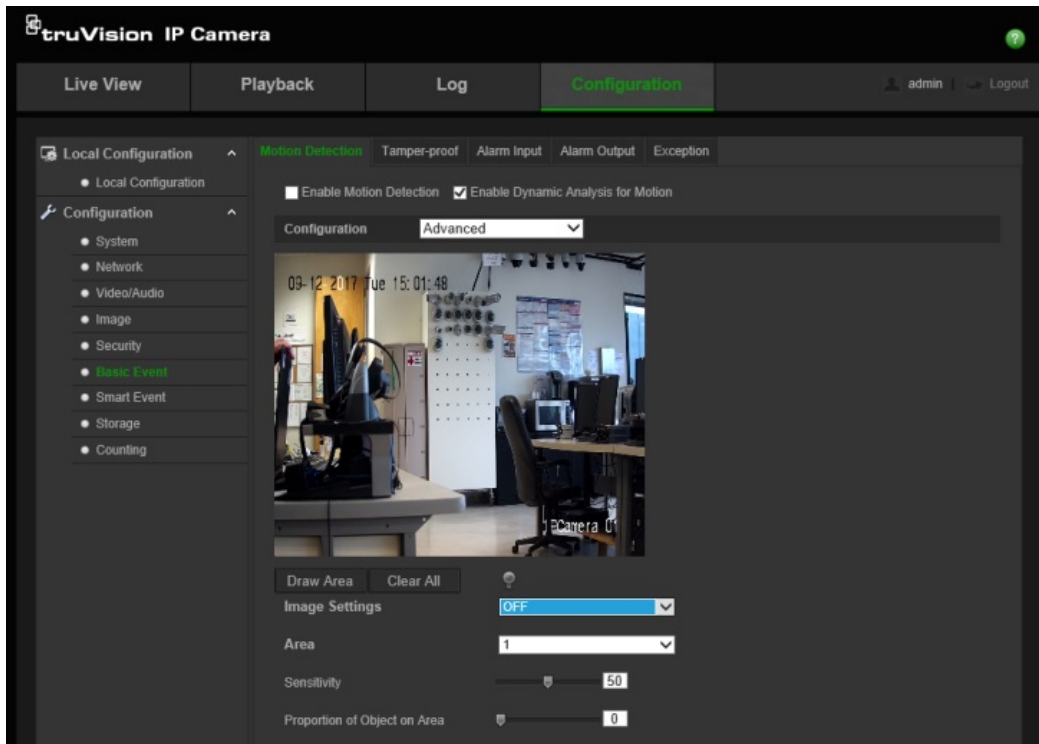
truVision IP Camera

Live View Playback Log Configuration admin | Logout

Local Configuration
Local Configuration
Configuration
System
Network
Video/Audio
Image
Security
Basic Event
Smart Event
Storage
Counting

Motion Detection Tamper-proof Alarm Input Alarm Output Exception

Enable Motion Detection Enable Dynamic Analysis for Motion

Configuration Advanced

09-12-2017 Tue 15:01:48

Camera 01

Draw Area Clear All

Image Settings OFF

Area 1

Sensitivity 50

Proportion of Object on Area 0